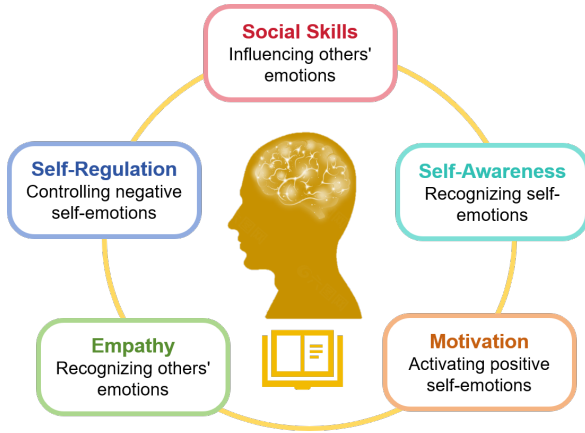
Social Skills
Influencing others' emotions

Self-Regulation
Controlling negative self-emotions

Self-Awareness
Recognizing self-emotions

Empathy
Recognizing others' emotions

Motivation
Activating positive self-emotions